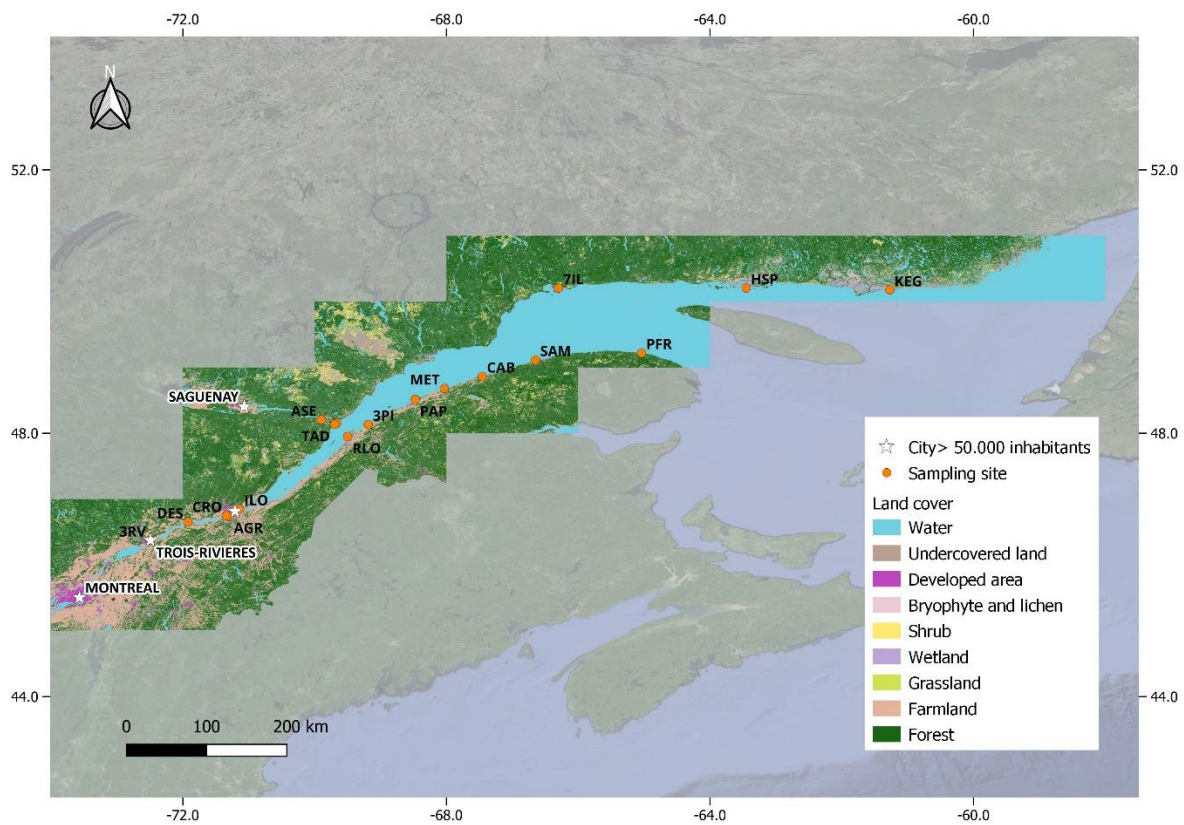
-72.0
-68.0
-64.0
-60.0

N

52.0
52.0

48.0
48.0

44.0
44.0

7IL
HSP
KEG
PFR
SAM
CAB
MET
PAP
SAGUENAY
ASE
TAD
3PI
RLO
ILO
CRO
DES
AGR
3RV
TROIS-RIVIERES
MONTREAL

City> 50.000 inhabitants
Sampling site
Land cover
Water
Undercovered land
Developed area
Bryophyte and lichen
Shrub
Wetland
Grassland
Farmland
Forest

0
100
200 km

-72.0
-68.0
-64.0
-60.0